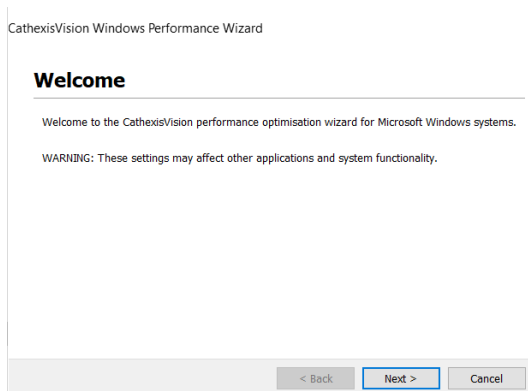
CathexisVision Windows Performance Wizard

Welcome

Welcome to the CathexisVision performance optimisation wizard for Microsoft Windows systems.

WARNING: These settings may affect other applications and system functionality.

< Back

Next >

Cancel